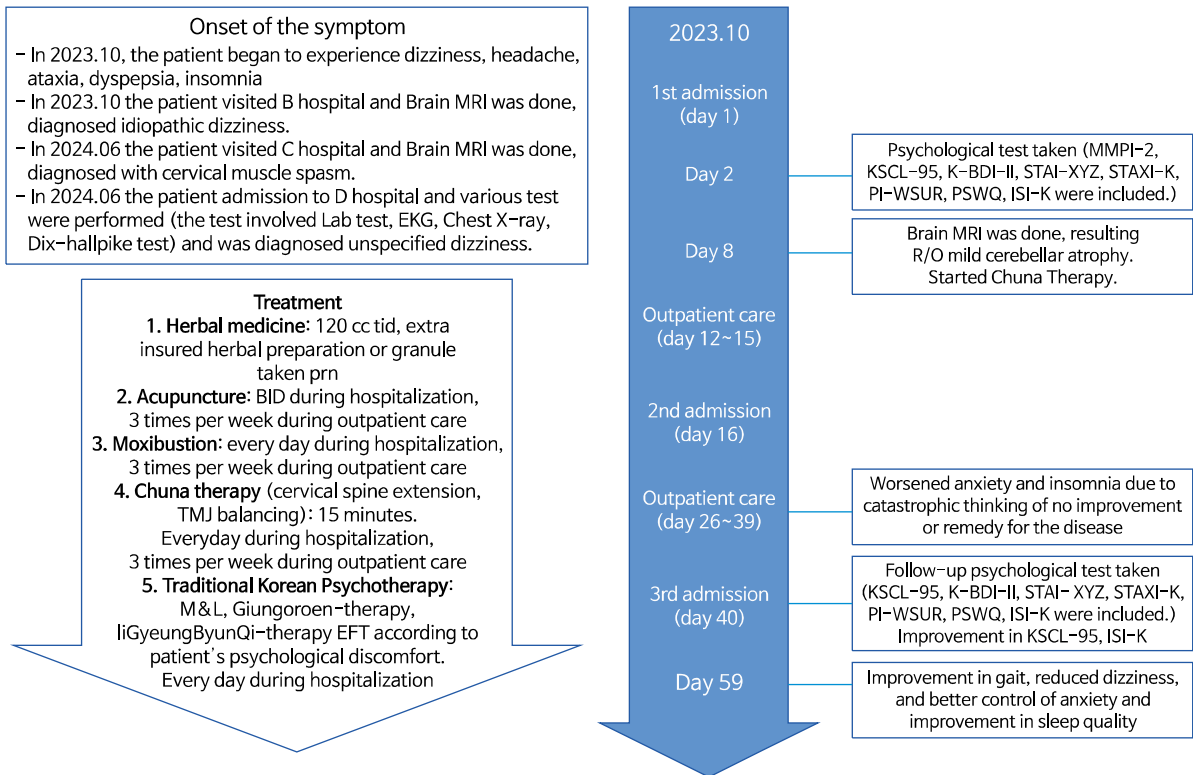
Onset of the symptom

- In 2023.10, the patient began to experience dizziness, headache, ataxia, dyspepsia, insomnia
- In 2023.10 the patient visited B hospital and Brain MRI was done, diagnosed idiopathic dizziness.
- In 2024.06 the patient visited C hospital and Brain MRI was done, diagnosed with cervical muscle spasm.
- In 2024.06 the patient admission to D hospital and various test were performed (the test involved Lab test, EKG, Chest X-ray, Dix-hallpike test) and was diagnosed unspecified dizziness.

Treatment
1. Herbal medicine: 120 cc tid, extra insured herbal preparation or granule taken prn
2. Acupuncture: BID during hospitalization, 3 times per week during outpatient care
3. Moxibustion: every day during hospitalization, 3 times per week during outpatient care
4. Chuna therapy (cervical spine extension, TMJ balancing): 15 minutes. Everyday during hospitalization, 3 times per week during outpatient care
5. Traditional Korean Psychotherapy: M&L, Giungoroen-therapy, IiGyeungByunQi-therapy EFT according to patient's psychological discomfort. Every day during hospitalization

2023.10

1st admission (day 1)

Day 2

Psychological test taken (MMPI-2, KSCL-95, K-BDI-II, STAI-XYZ, STAXI-K, PI-WSUR, PSWQ, ISI-K were included.)

Day 8

Brain MRI was done, resulting R/O mild cerebellar atrophy. Started Chuna Therapy.

Outpatient care (day 12~15)

2nd admission (day 16)

Outpatient care (day 26~39)

Worsened anxiety and insomnia due to catastrophic thinking of no improvement or remedy for the disease

3rd admission (day 40)

Follow-up psychological test taken (KSCL-95, K-BDI-II, STAI- XYZ, STAXI-K, PI-WSUR, PSWQ, ISI-K were included.) Improvement in KSCL-95, ISI-K

Day 59

Improvement in gait, reduced dizziness, and better control of anxiety and improvement in sleep quality